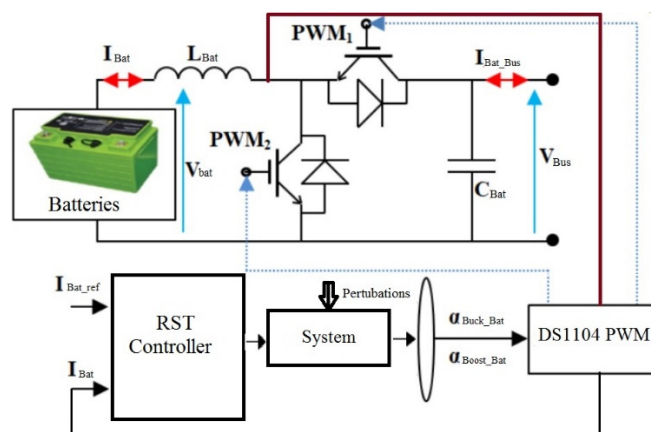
PWM$_1$

$I_{Bat}$ $L_{Bat}$

$I_{Bat\_Bus}$

PWM$_2$

$V_{bat}$

$V_{Bus}$

$C_{Bat}$

Batteries

$I_{Bat\_ref}$

RST Controller

Pertubations

System

$\alpha_{Buck\_Bat}$

$\alpha_{Boost\_Bat}$

DS1104 PWM

$I_{Bat}$